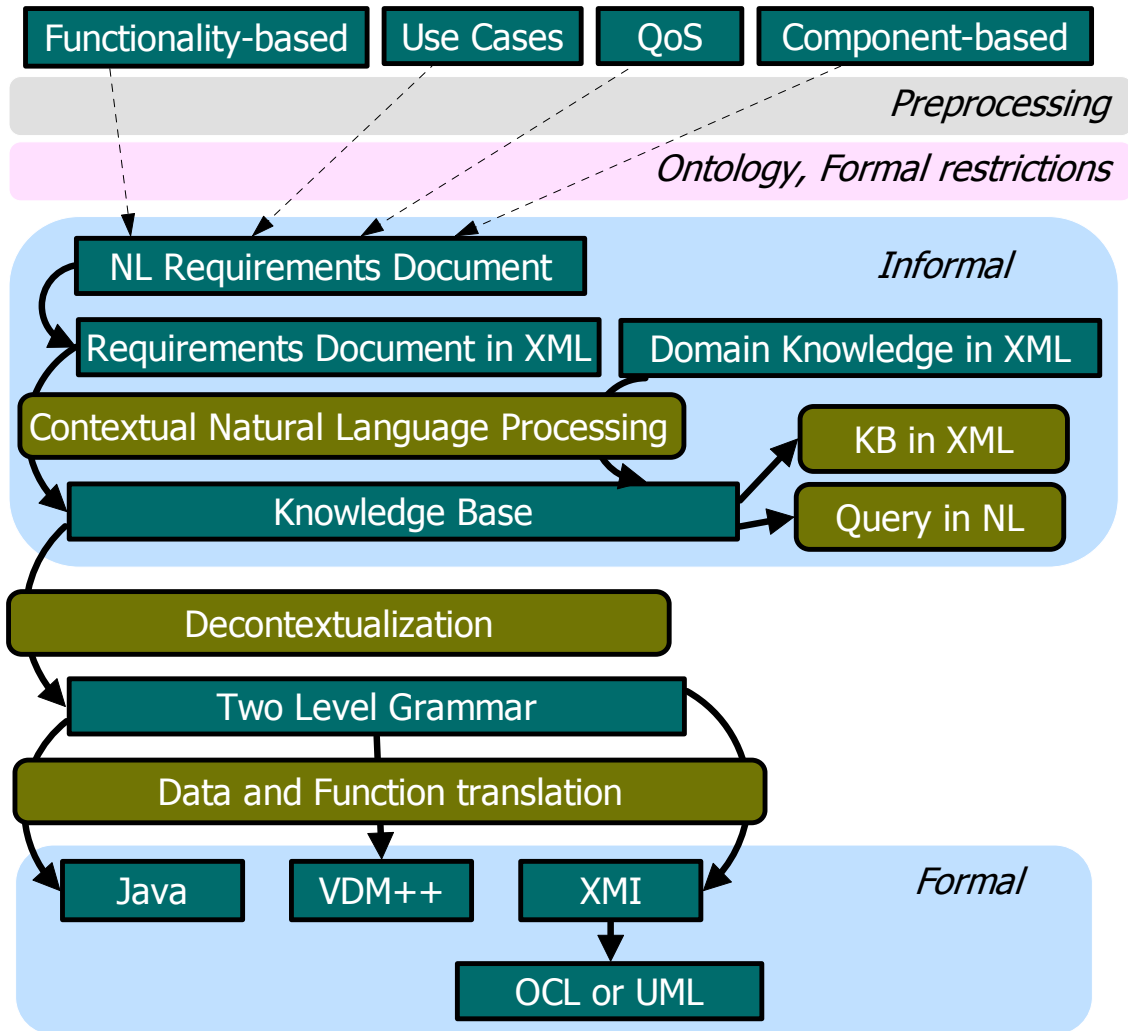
Functionality-based
Use Cases
QoS
Component-based

Preprocessing

Ontology, Formal restrictions

Informal

NL Requirements Document

Requirements Document in XML

Domain Knowledge in XML

Contextual Natural Language Processing

KB in XML

Knowledge Base

Query in NL

Decontextualization

Two Level Grammar

Data and Function translation

Formal

Java

VDM++

XMI

OCL or UML